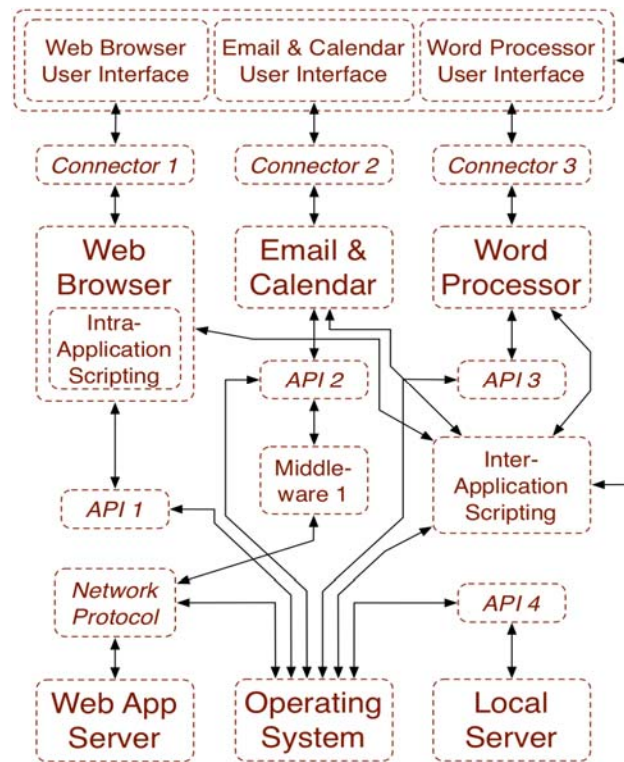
Web Browser User Interface

Email & Calendar User Interface

Word Processor User Interface

Connector 1

Connector 2

Connector 3

Web Browser

Intra-Application Scripting

Email & Calendar

Word Processor

API 2

API 3

Middle-ware 1

Inter-Application Scripting

API 1

Network Protocol

API 4

Web App Server

Operating System

Local Server